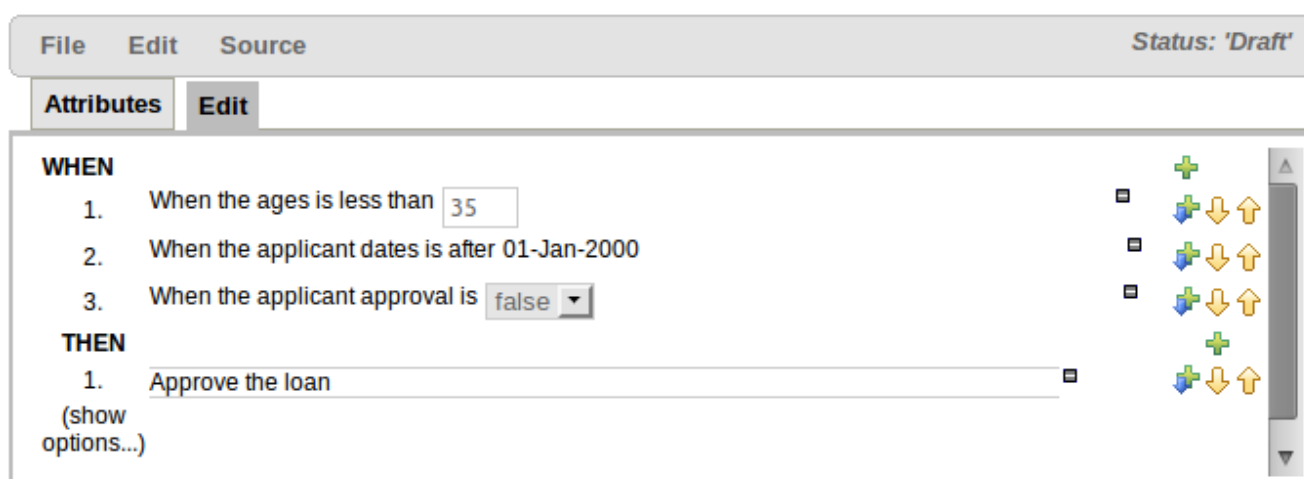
File Edit Source

Status: 'Draft'

Attributes Edit

WHEN

1. When the ages is less than 35

2. When the applicant dates is after 01-Jan-2000

3. When the applicant approval is false

THEN

1. Approve the loan

(show options...)